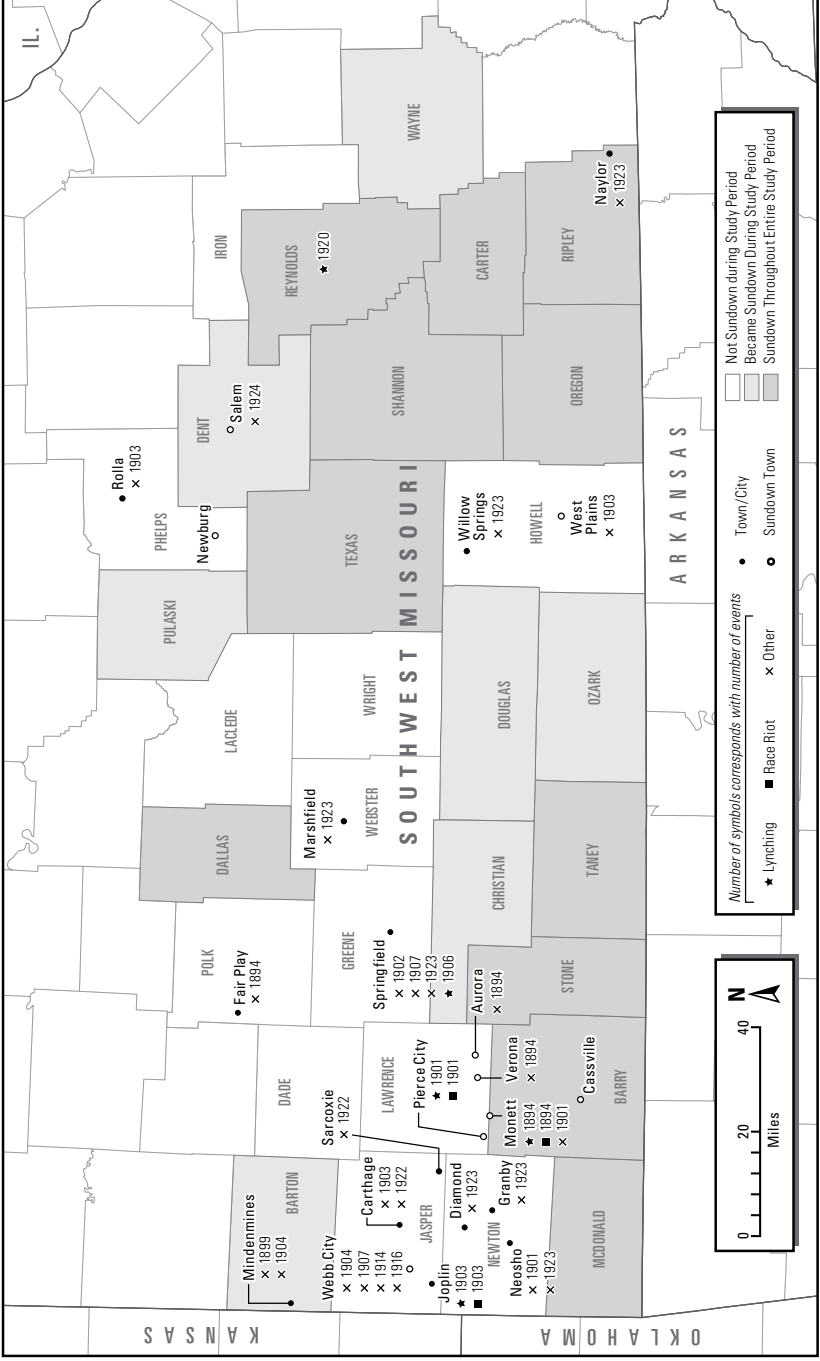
IL.

KANSAS

OKLAHOMA

ARKANSAS

SOUTHWEST MISSOURI

WAYNE
IRON
REYNOLDS
★ 1920
CARTER
RIPLEY
Naylor
× 1923
DENT
Salem
× 1924
SHANNON
OREGON
PHELPS
Rolla
× 1903
Newburg
TEXAS
HOWELL
Willow Springs
× 1923
West Plains
× 1903
PULASKI
LACLEDE
WRIGHT
DOUGLAS
OZARK
WEBSTER
Marshfield
× 1923
DALLAS
CHRISTIAN
TANEY
POLK
Fair Play
× 1894
GREENE
Springfield
× 1902
× 1907
× 1923
★ 1906
STONE
Aurora
× 1894
DADE
LAWRENCE
Pierce City
★ 1901
■ 1901
Verona
× 1894
Cassville
BARRY
Monett
★ 1894
■ 1894
× 1901
Sarcoxie
× 1922
BARTON
Mindenmines
× 1899
× 1904
Carthage
× 1903
× 1922
JASPER
Diamond
× 1923
Granby
× 1923
Webb City
× 1904
× 1907
× 1914
× 1916
Joplin
★ 1903
■ 1903
NEWTON
Neosho
× 1901
× 1923
MCDONALD

0
20
40
Miles
N

Number of symbols corresponds with number of events
★ Lynching
■ Race Riot
× Other
• Town/City
○ Sundown Town
Not Sundown during Study Period
Became Sundown During Study Period
Sundown Throughout Entire Study Period